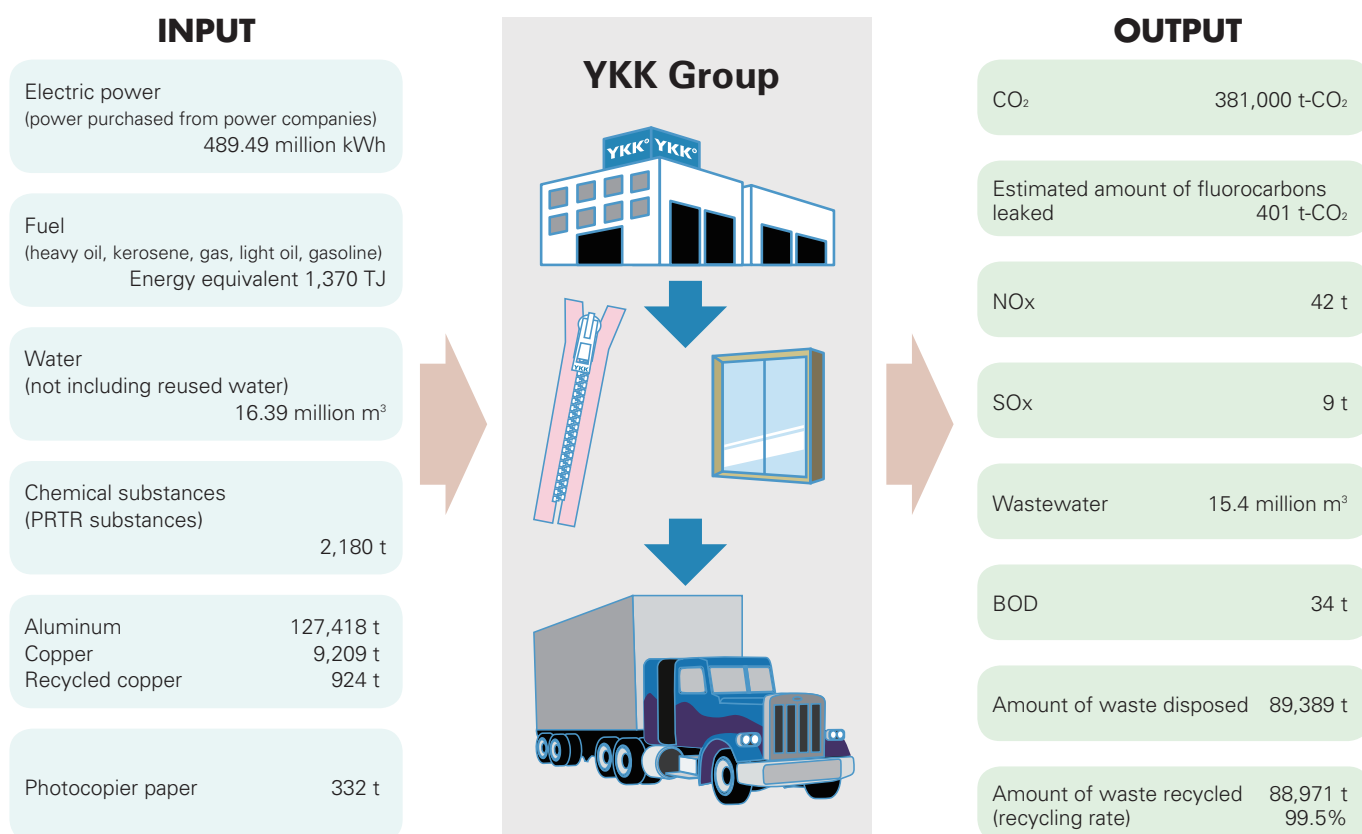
INPUT

Electric power
(power purchased from power companies)
489.49 million kWh

Fuel
(heavy oil, kerosene, gas, light oil, gasoline)
Energy equivalent 1,370 TJ

Water
(not including reused water)
16.39 million $m^3$

Chemical substances
(PRTR substances)
2,180 t

| | |
|---|---|
| Aluminum | 127,418 t |
| Copper | 9,209 t |
| Recycled copper | 924 t |

Photocopier paper 332 t

YKK Group

YKK YKK

YKK

OUTPUT

$CO_2$ 381,000 t-$CO_2$

Estimated amount of fluorocarbons leaked 401 t-$CO_2$

NOx 42 t

SOx 9 t

Wastewater 15.4 million $m^3$

BOD 34 t

Amount of waste disposed 89,389 t

Amount of waste recycled (recycling rate) 88,971 t 99.5%